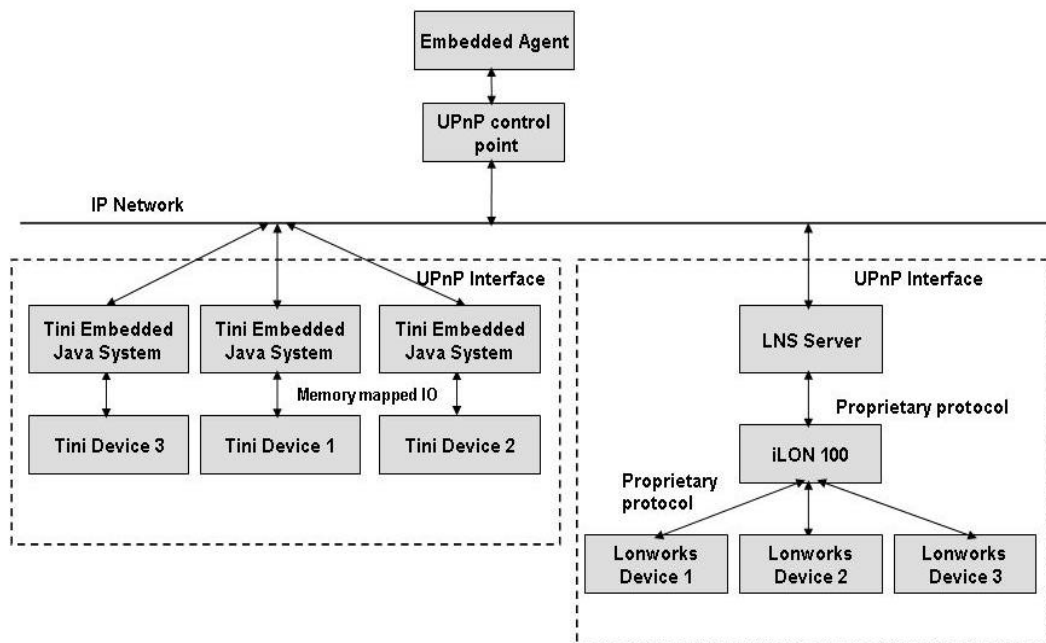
Embedded Agent

UPnP control point

IP Network

UPnP Interface

Tini Embedded Java System

Tini Embedded Java System

Tini Embedded Java System

Memory mapped IO

Tini Device 3

Tini Device 1

Tini Device 2

UPnP Interface

LNS Server

Proprietary protocol

iLON 100

Proprietary protocol

Lonworks Device 1

Lonworks Device 2

Lonworks Device 3